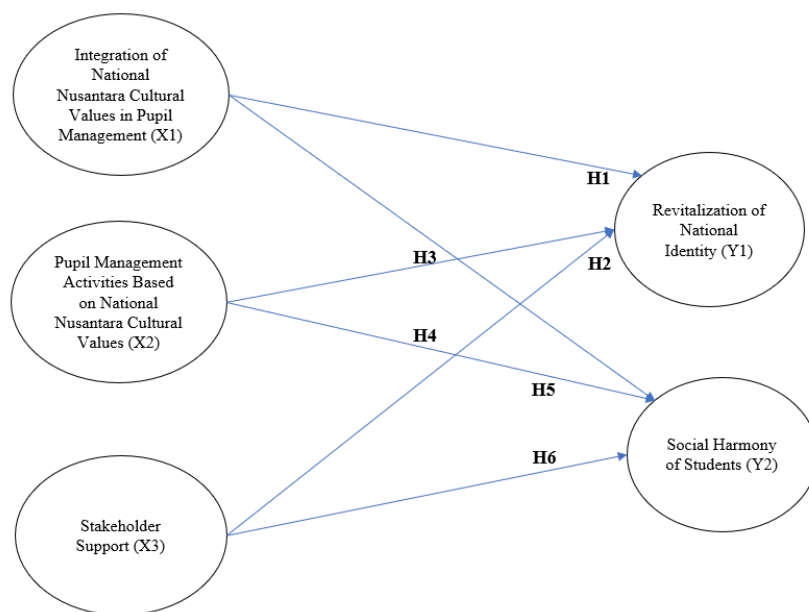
Integration of National Nusantara Cultural Values in Pupil Management (X1)

Pupil Management Activities Based on National Nusantara Cultural Values (X2)

Stakeholder Support (X3)

Revitalization of National Identity (Y1)

Social Harmony of Students (Y2)

H1

H3

H2

H4

H5

H6